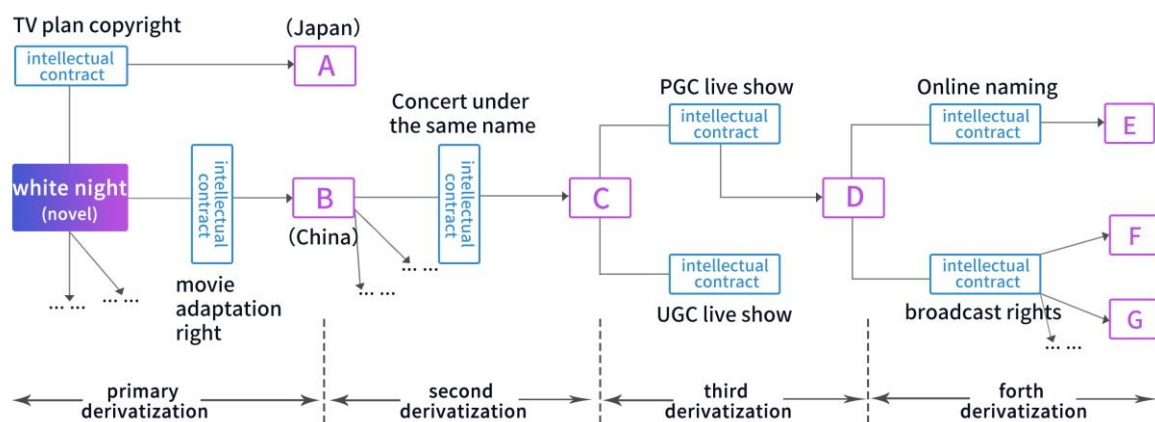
TV plan copyright

intellectual contract

(Japan)

A

white night (novel)

intellectual contract

B

(China)

movie adaptation right

…… ……

…… ……

…… ……

Concert under the same name

intellectual contract

C

PGC live show

intellectual contract

intellectual contract

UGC live show

D

Online naming

intellectual contract

E

intellectual contract

broadcast rights

F

G

…… ……

primary derivatization

second derivatization

third derivatization

forth derivatization